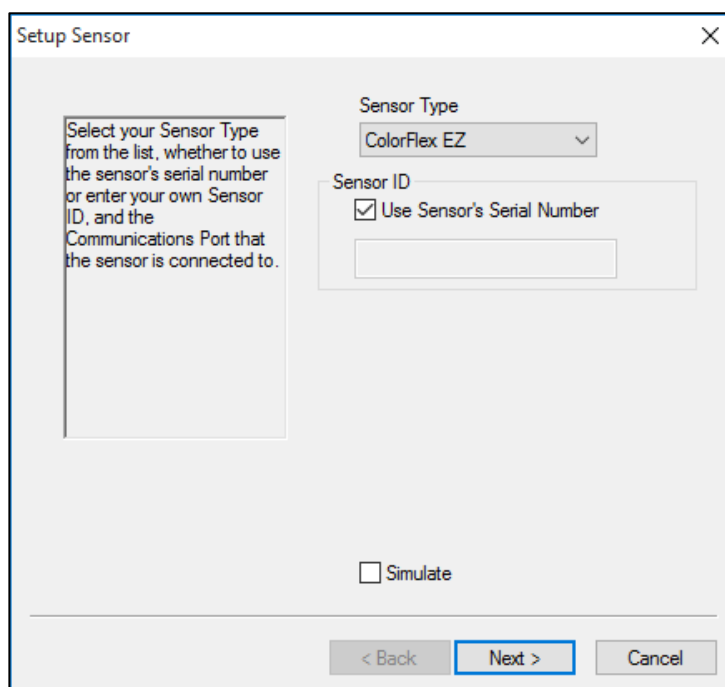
Setup Sensor

Select your Sensor Type from the list, whether to use the sensor's serial number or enter your own Sensor ID, and the Communications Port that the sensor is connected to.

Sensor Type

ColorFlex EZ

Sensor ID

Use Sensor's Serial Number

Simulate

< Back

Next >

Cancel